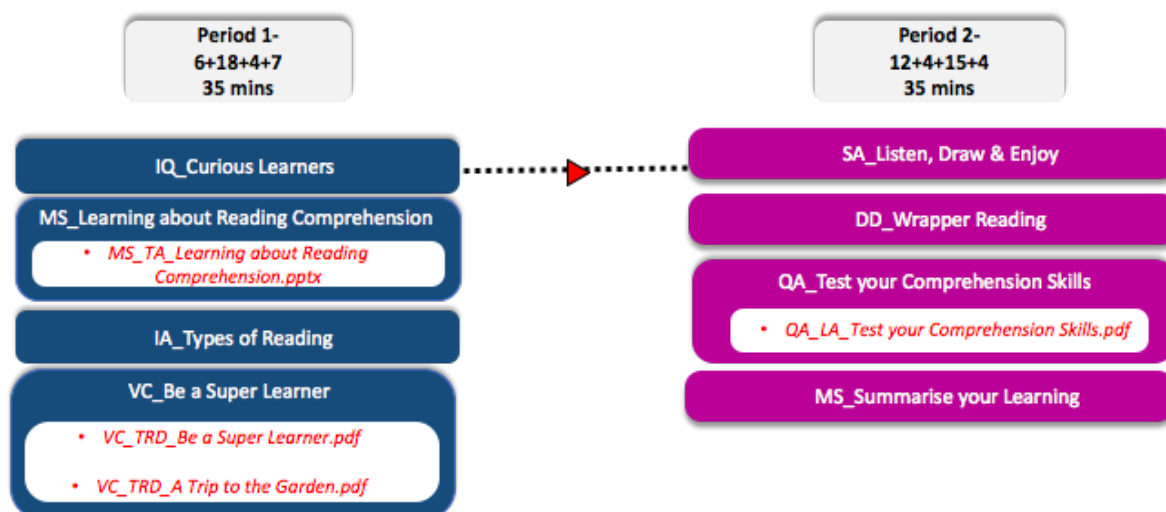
Period 1-
6+18+4+7
35 mins

IQ_Curious Learners

MS_Learning about Reading Comprehension

• MS_TA_Learning about Reading Comprehension.pptx

IA_Types of Reading

VC_Be a Super Learner

• VC_TRD_Be a Super Learner.pdf

• VC_TRD_A Trip to the Garden.pdf

Period 2-
12+4+15+4
35 mins

SA_Listen, Draw & Enjoy

DD_Wrapper Reading

QA_Test your Comprehension Skills

• QA_LA_Test your Comprehension Skills.pdf

MS_Summarise your Learning